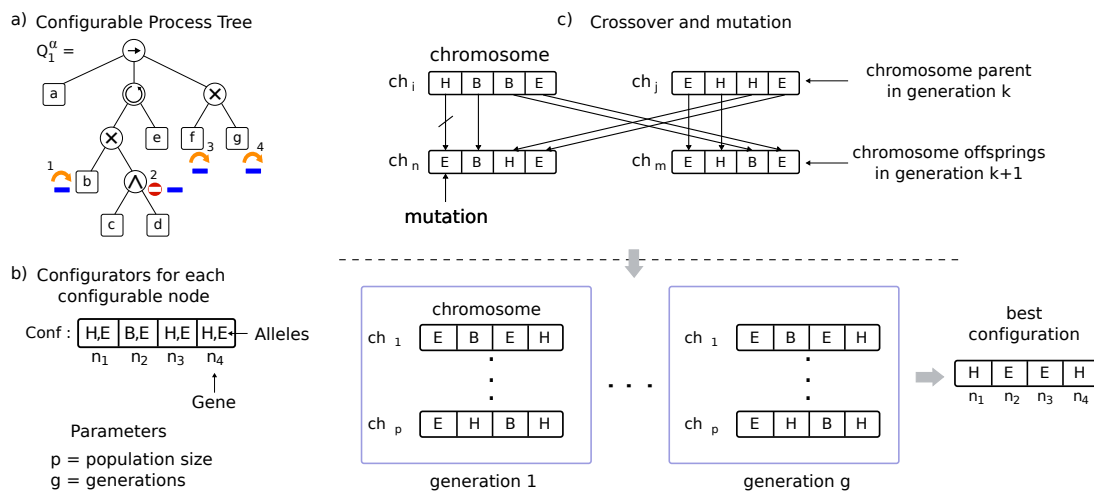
a) Configurable Process Tree

$Q_1^{\alpha}$ =

a

e

f

g

1

b

2

3

4

c

d

b) Configurators for each configurable node

Conf :

| H,E | B,E | H,E | H,E |
|---|---|---|---|
| $n_1$ | $n_2$ | $n_3$ | $n_4$ |

Alleles

Gene

Parameters

p = population size

g = generations

c) Crossover and mutation

chromosome

ch $_i$

| H | B | B | E |
|---|---|---|---|

ch $_j$

| E | H | H | E |
|---|---|---|---|

chromosome parent in generation k

ch $_n$

| E | B | H | E |
|---|---|---|---|

ch $_m$

| E | H | B | E |
|---|---|---|---|

chromosome offsprings in generation k+1

mutation

chromosome

ch $_1$

| E | B | E | H |
|---|---|---|---|

ch $_p$

| E | H | B | H |
|---|---|---|---|

generation 1

ch $_1$

| E | B | E | H |
|---|---|---|---|

ch $_p$

| E | H | B | H |
|---|---|---|---|

generation g

best configuration

| H | E | E | H |
|---|---|---|---|
| $n_1$ | $n_2$ | $n_3$ | $n_4$ |